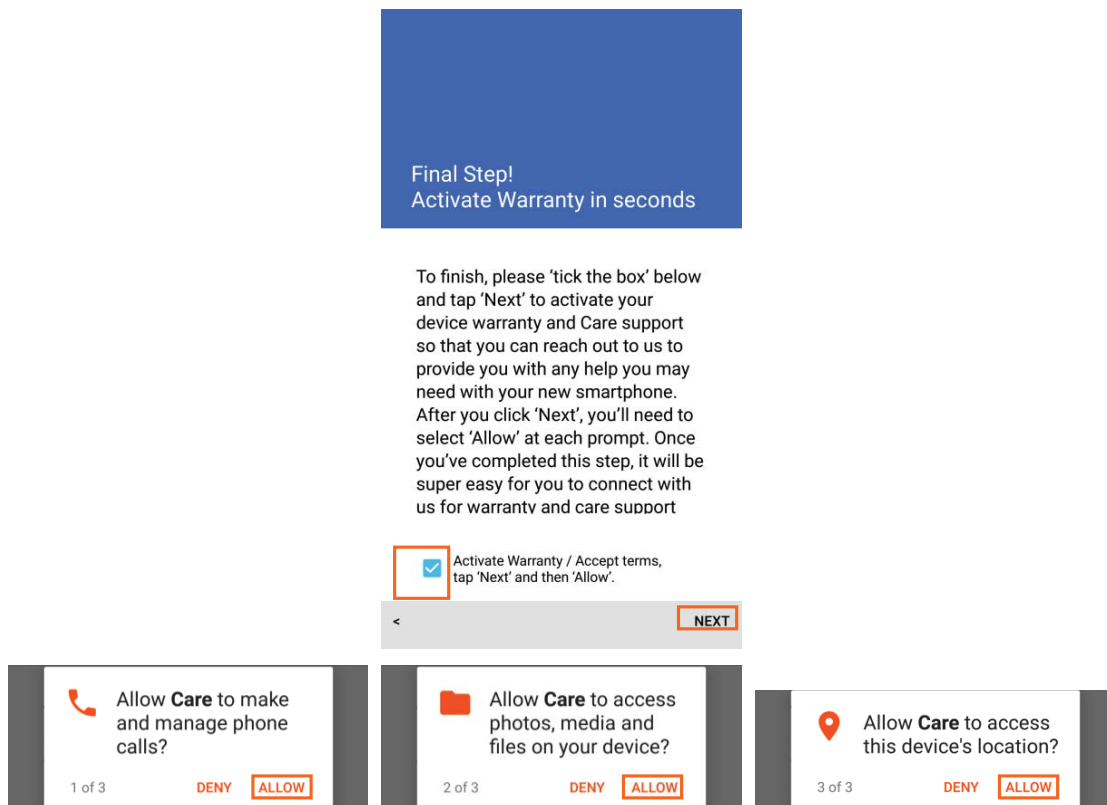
Final Step!
Activate Warranty in seconds

To finish, please 'tick the box' below and tap 'Next' to activate your device warranty and Care support so that you can reach out to us to provide you with any help you may need with your new smartphone. After you click 'Next', you'll need to select 'Allow' at each prompt. Once you've completed this step, it will be super easy for you to connect with us for warranty and care support

Activate Warranty / Accept terms, tap 'Next' and then 'Allow'.

<

NEXT

Allow **Care** to make and manage phone calls?

1 of 3 DENY ALLOW

Allow **Care** to access photos, media and files on your device?

2 of 3 DENY ALLOW

Allow **Care** to access this device's location?

3 of 3 DENY ALLOW